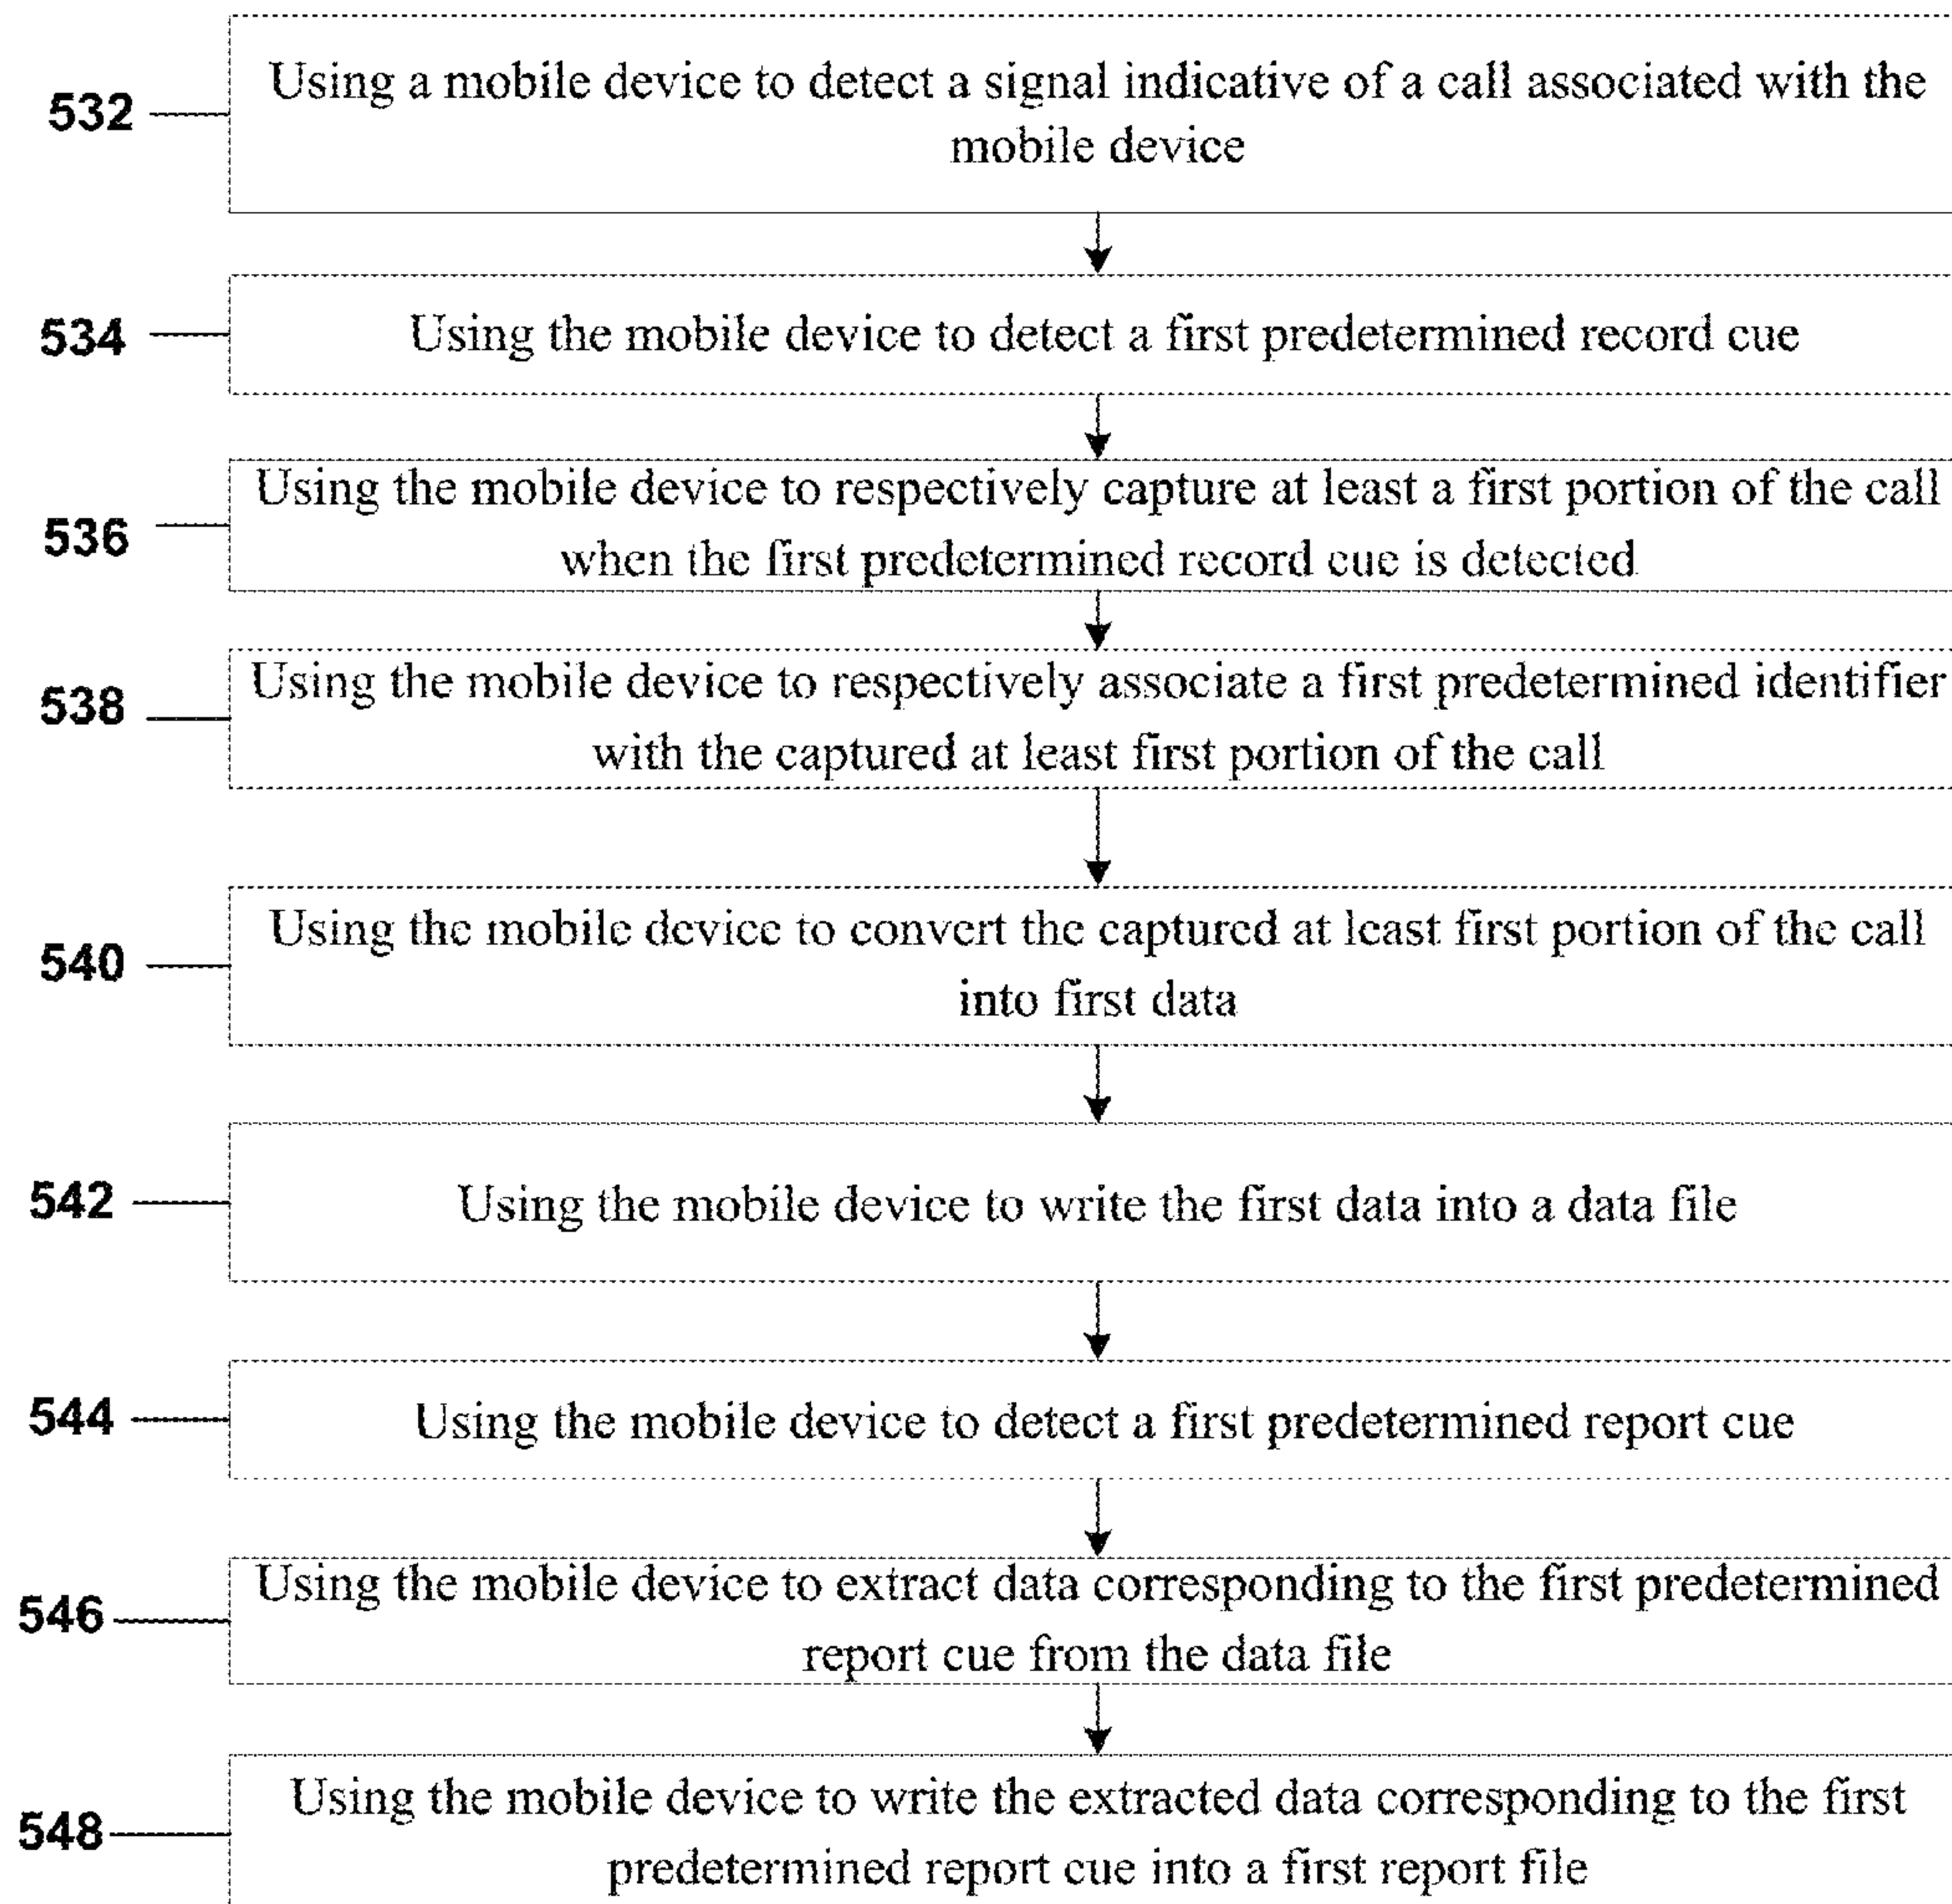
532 Using a mobile device to detect a signal indicative of a call associated with the mobile device

534 Using the mobile device to detect a first predetermined record cue

536 Using the mobile device to respectively capture at least a first portion of the call when the first predetermined record cue is detected

538 Using the mobile device to respectively associate a first predetermined identifier with the captured at least first portion of the call

540 Using the mobile device to convert the captured at least first portion of the call into first data

542 Using the mobile device to write the first data into a data file

544 Using the mobile device to detect a first predetermined report cue

546 Using the mobile device to extract data corresponding to the first predetermined report cue from the data file

548 Using the mobile device to write the extracted data corresponding to the first predetermined report cue into a first report file